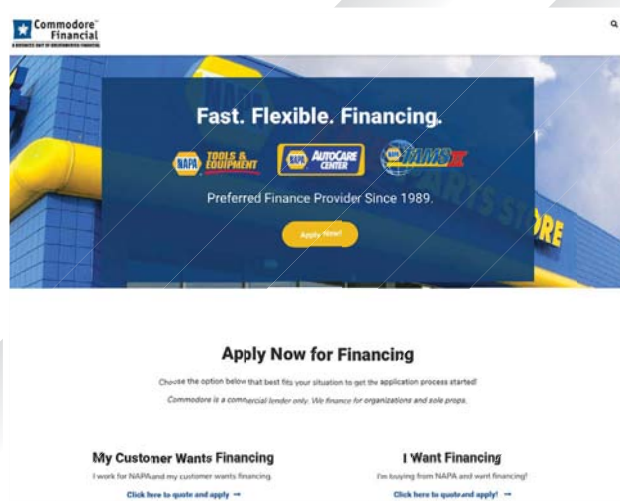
Commodore™ Financial
A BUSINESS UNIT OF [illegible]

Fast. Flexible. Financing.

NAPA TOOLS & EQUIPMENT

NAPA AUTOCARE CENTER

NAPA TAMS II

Preferred Finance Provider Since 1989.

Apply Now!

RE

Apply Now for Financing

Choose the option below that best fits your situation to get the application process started!

Commodore is a commercial lender only. We finance for organizations and sole props.

My Customer Wants Financing

I work for NAPA and my customer wants financing.

Click here to quote and apply →

I Want Financing

I'm buying from NAPA and want financing!

Click here to quote and apply! →